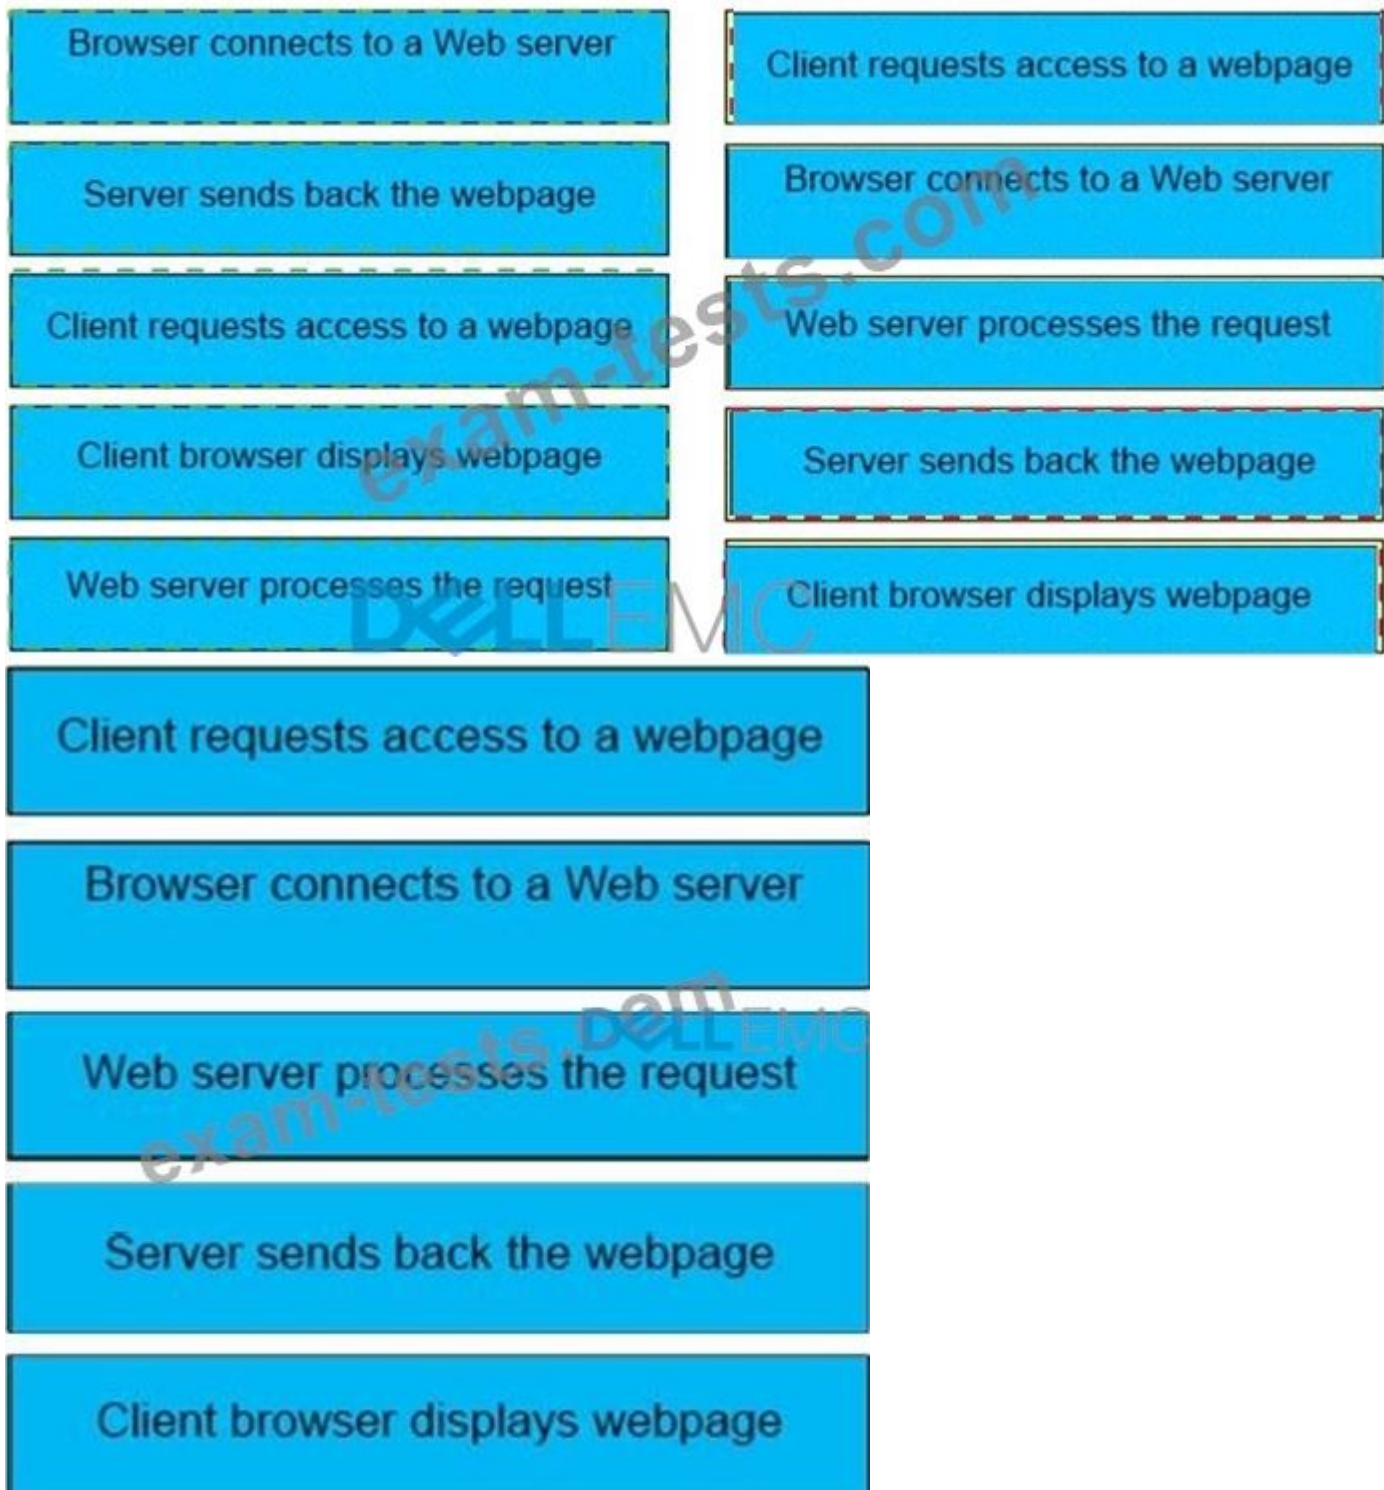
Browser connects to a Web server

Server sends back the webpage

Client requests access to a webpage

Client browser displays webpage

Web server processes the request

Client requests access to a webpage

Browser connects to a Web server

Web server processes the request

Server sends back the webpage

Client browser displays webpage

exam-tests.com

DELL EMC

Client requests access to a webpage

Browser connects to a Web server

Web server processes the request

Server sends back the webpage

Client browser displays webpage

exam-tests.com

DELL EMC